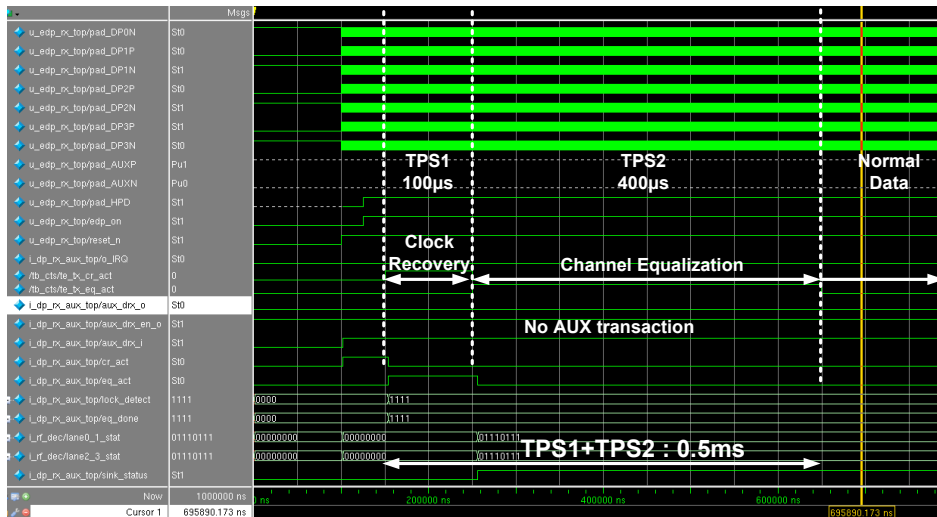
Msgs

| | |
|---|---|
| u_edp_rx_top/pad_DP0N | St0 |
| u_edp_rx_top/pad_DP1P | St0 |
| u_edp_rx_top/pad_DP1N | St1 |
| u_edp_rx_top/pad_DP2P | St0 |
| u_edp_rx_top/pad_DP2N | St1 |
| u_edp_rx_top/pad_DP3P | St1 |
| u_edp_rx_top/pad_DP3N | St0 |
| u_edp_rx_top/pad_AUXP | Pu1 |
| u_edp_rx_top/pad_AUXN | Pu0 |
| u_edp_rx_top/pad_HPD | St1 |
| u_edp_rx_top/edp_on | St1 |
| u_edp_rx_top/reset_n | St1 |
| i_dp_rx_aux_top/o_IRQ | St0 |
| /tb_cts/te_tx_cr_act | 0 |
| /tb_cts/te_tx_eq_act | 0 |
| i_dp_rx_aux_top/aux_drx_o | St0 |
| i_dp_rx_aux_top/aux_drx_en_o | St1 |
| i_dp_rx_aux_top/aux_drx_i | St1 |
| i_dp_rx_aux_top/cr_act | St0 |
| i_dp_rx_aux_top/eq_act | St0 |
| i_dp_rx_aux_top/lock_detect | 1111 |
| i_dp_rx_aux_top/eq_done | 1111 |
| i_rf_dec/lane0_1_stat | 01110111 |
| i_rf_dec/lane2_3_stat | 01110111 |
| i_dp_rx_aux_top/sink_status | St1 |
| Now | 1000000 ns |
| Cursor 1 | 695890.173 ns |

TPS1 100µs
TPS2 400µs
Normal Data
Clock Recovery
Channel Equalization
No AUX transaction
TPS1+TPS2 : 0.5ms

0000 1111
0000 1111
00000000 00000000 01110111
00000000 00000000 01110111

0 ns 200000 ns 400000 ns 600000 ns
695890.173 ns